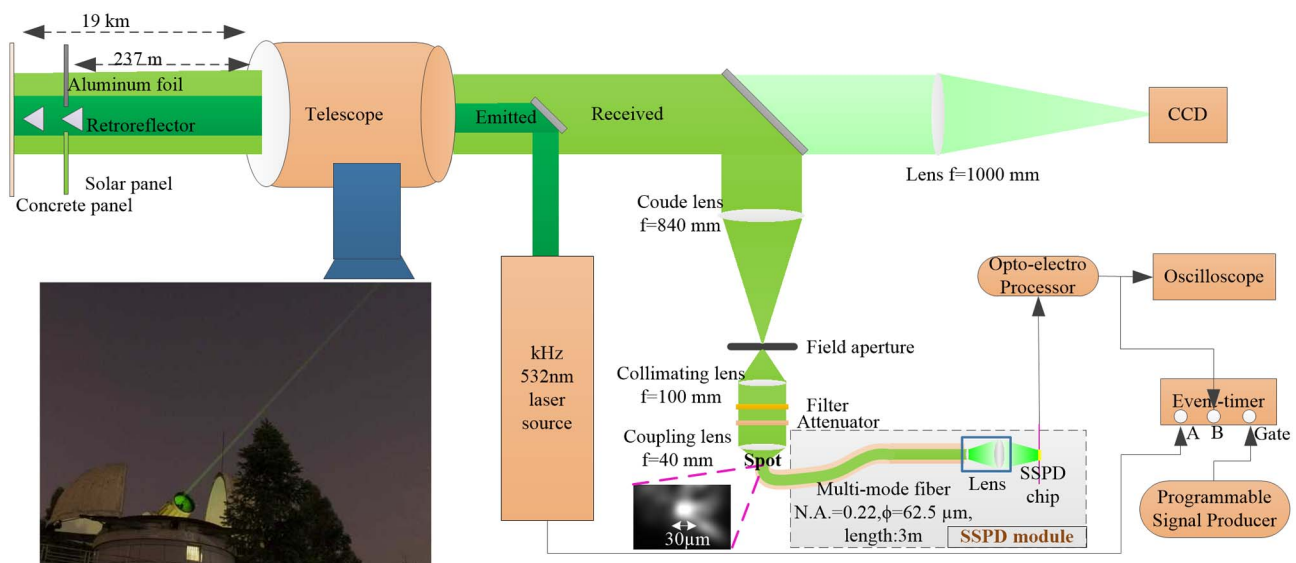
19 km
237 m
Aluminum foil
Retroreflector
Solar panel
Concrete panel
Telescope
Emitted
Received
CCD
Lens f=1000 mm
Coude lens f=840 mm
kHz 532nm laser source
Opto-electro Processor
Oscilloscope
Field aperture
Collimating lens f=100 mm
Filter
Attenuator
Coupling lens f=40 mm
Spot
Event-timer
A B Gate
Lens
SSPD chip
Multi-mode fiber N.A.=0.22,ϕ=62.5 μm, length:3m
SSPD module
30μm
Programmable Signal Producer